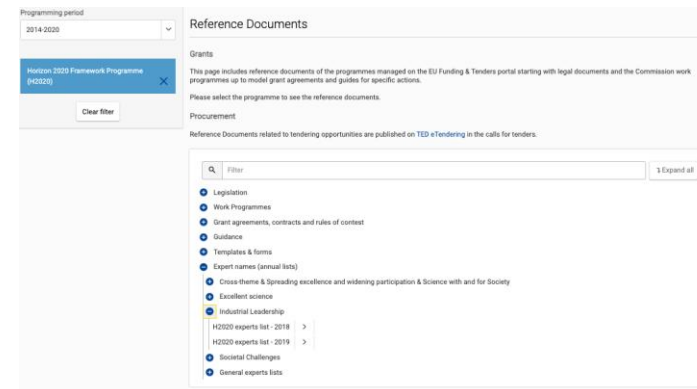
Programming period

2014-2020

Horizon 2020 Framework Programme (H2020)

Clear filter

Reference Documents

Grants

This page includes reference documents of the programmes managed on the EU Funding & Tenders portal starting with legal documents and the Commission work programmes up to model grant agreements and guides for specific actions.

Please select the programme to see the reference documents.

Procurement

Reference Documents related to tendering opportunities are published on TED eTendering in the calls for tenders.

Filter

Expand all

Legislation

Work Programmes

Grant agreements, contracts and rules of contest

Guidance

Templates & forms

Expert names (annual lists)

Cross-theme & Spreading excellence and widening participation & Science with and for Society

Excellent science

Industrial Leadership

H2020 experts list - 2018

H2020 experts list - 2019

Societal Challenges

General experts lists